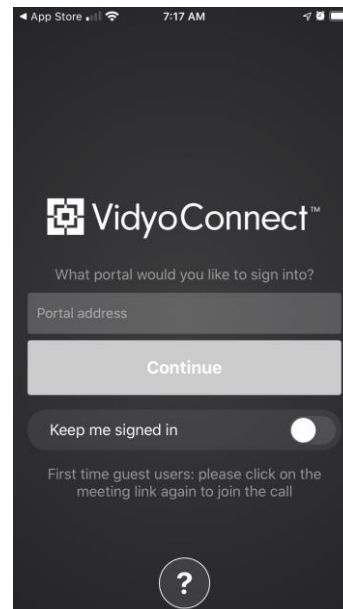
◄ App Store 7:17 AM

VidyoConnect™

What portal would you like to sign into?

Portal address

Continue

Keep me signed in

First time guest users: please click on the meeting link again to join the call

?